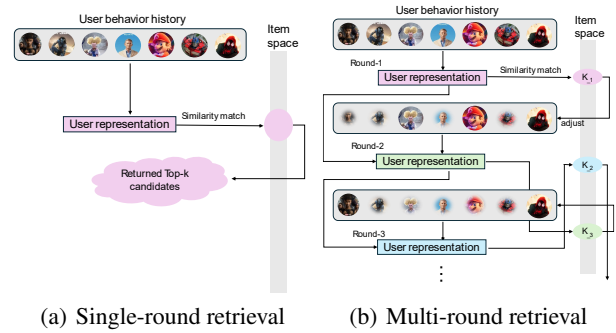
User behavior history

Item space

Similarity match

User representation

Returned Top-k candidates

(a) Single-round retrieval

User behavior history

Item space

Round-1

User representation

Similarity match

$K_1$

adjust

Round-2

User representation

$K_2$

Round-3

User representation

$K_3$

⋮

(b) Multi-round retrieval